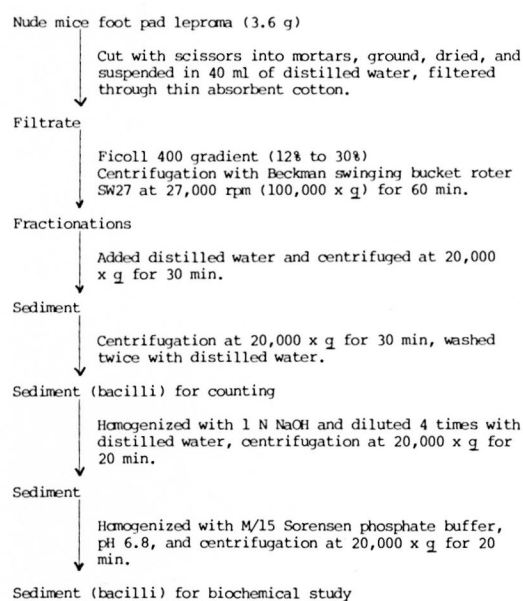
Nude mice foot pad leproma (3.6 g)

Cut with scissors into mortars, ground, dried, and suspended in 40 ml of distilled water, filtered through thin absorbent cotton.

Filtrate

Ficoll 400 gradient (12% to 30%)
Centrifugation with Beckman swinging bucket roter SW27 at 27,000 rpm (100,000 x g) for 60 min.

Fractionations

Added distilled water and centrifuged at 20,000 x g for 30 min.

Sediment

Centrifugation at 20,000 x g for 30 min, washed twice with distilled water.

Sediment (bacilli) for counting

Homogenized with 1 N NaOH and diluted 4 times with distilled water, centrifugation at 20,000 x g for 20 min.

Sediment

Homogenized with M/15 Sorensen phosphate buffer, pH 6.8, and centrifugation at 20,000 x g for 20 min.

Sediment (bacilli) for biochemical study